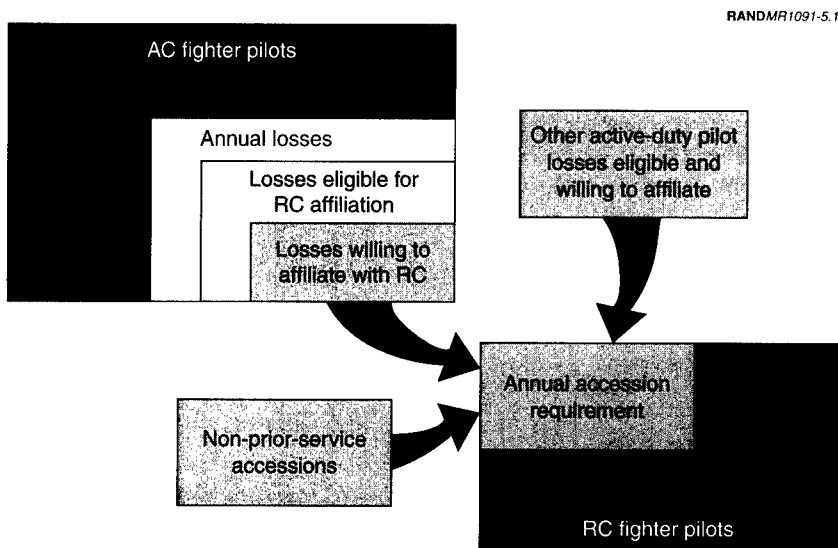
RANDMR1091-5.1

AC fighter pilots

Annual losses

Losses eligible for RC affiliation

Losses willing to affiliate with RC

Other active-duty pilot losses eligible and willing to affiliate

Annual accession requirement

Non-prior-service accessions

RC fighter pilots